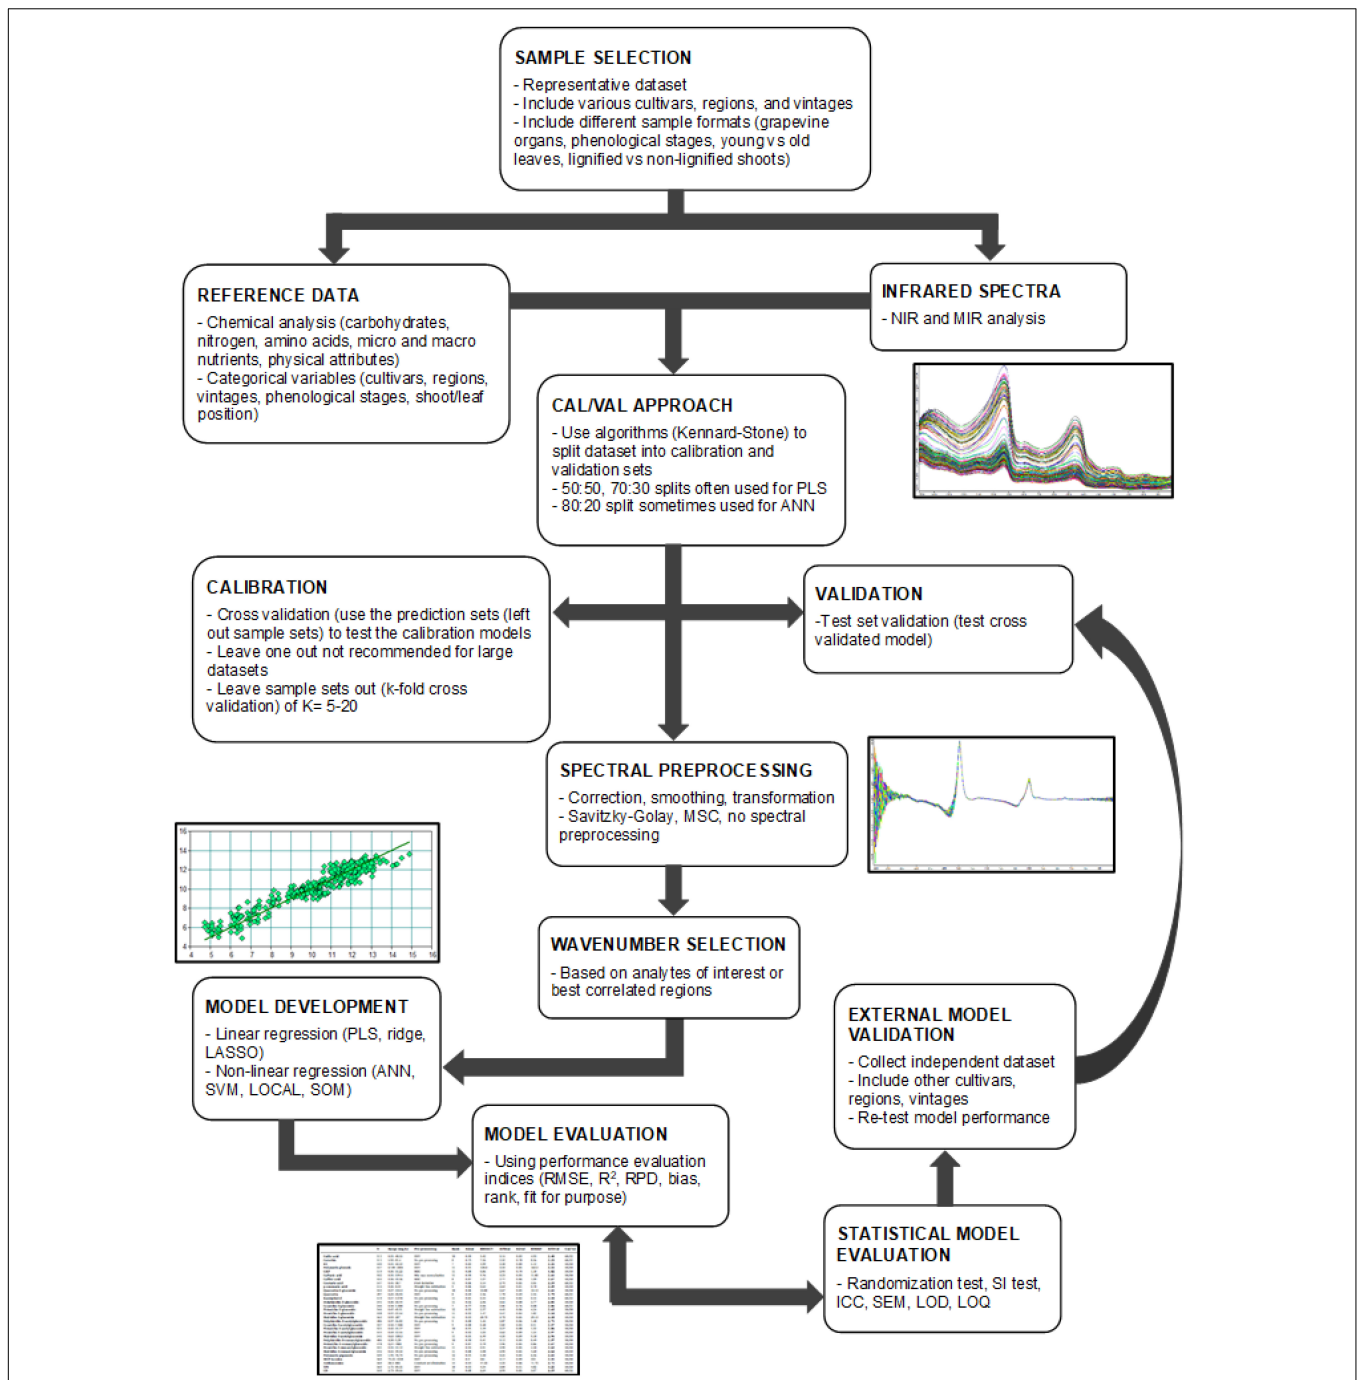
SAMPLE SELECTION
- Representative dataset
- Include various cultivars, regions, and vintages
- Include different sample formats (grapevine organs, phenological stages, young vs old leaves, lignified vs non-lignified shoots)

REFERENCE DATA
- Chemical analysis (carbohydrates, nitrogen, amino acids, micro and macro nutrients, physical attributes)
- Categorical variables (cultivars, regions, vintages, phenological stages, shoot/leaf position)

INFRARED SPECTRA
- NIR and MIR analysis

CAL/VAL APPROACH
- Use algorithms (Kennard-Stone) to split dataset into calibration and validation sets
- 50:50, 70:30 splits often used for PLS
- 80:20 split sometimes used for ANN

CALIBRATION
- Cross validation (use the prediction sets (left out sample sets) to test the calibration models
- Leave one out not recommended for large datasets
- Leave sample sets out (k-fold cross validation) of K= 5-20

VALIDATION
-Test set validation (test cross validated model)

SPECTRAL PREPROCESSING
- Correction, smoothing, transformation
- Savitzky-Golay, MSC, no spectral preprocessing

16
14
12
10
8
6
4
4 5 6 7 8 9 10 11 12 13 14 15 16

WAVENUMBER SELECTION
- Based on analytes of interest or best correlated regions

MODEL DEVELOPMENT
- Linear regression (PLS, ridge, LASSO)
- Non-linear regression (ANN, SVM, LOCAL, SOM)

EXTERNAL MODEL VALIDATION
- Collect independent dataset
- Include other cultivars, regions, vintages
- Re-test model performance

MODEL EVALUATION
- Using performance evaluation indices (RMSE, R$^2$, RPD, bias, rank, fit for purpose)

STATISTICAL MODEL EVALUATION
- Randomization test, SI test, ICC, SEM, LOD, LOQ

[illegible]